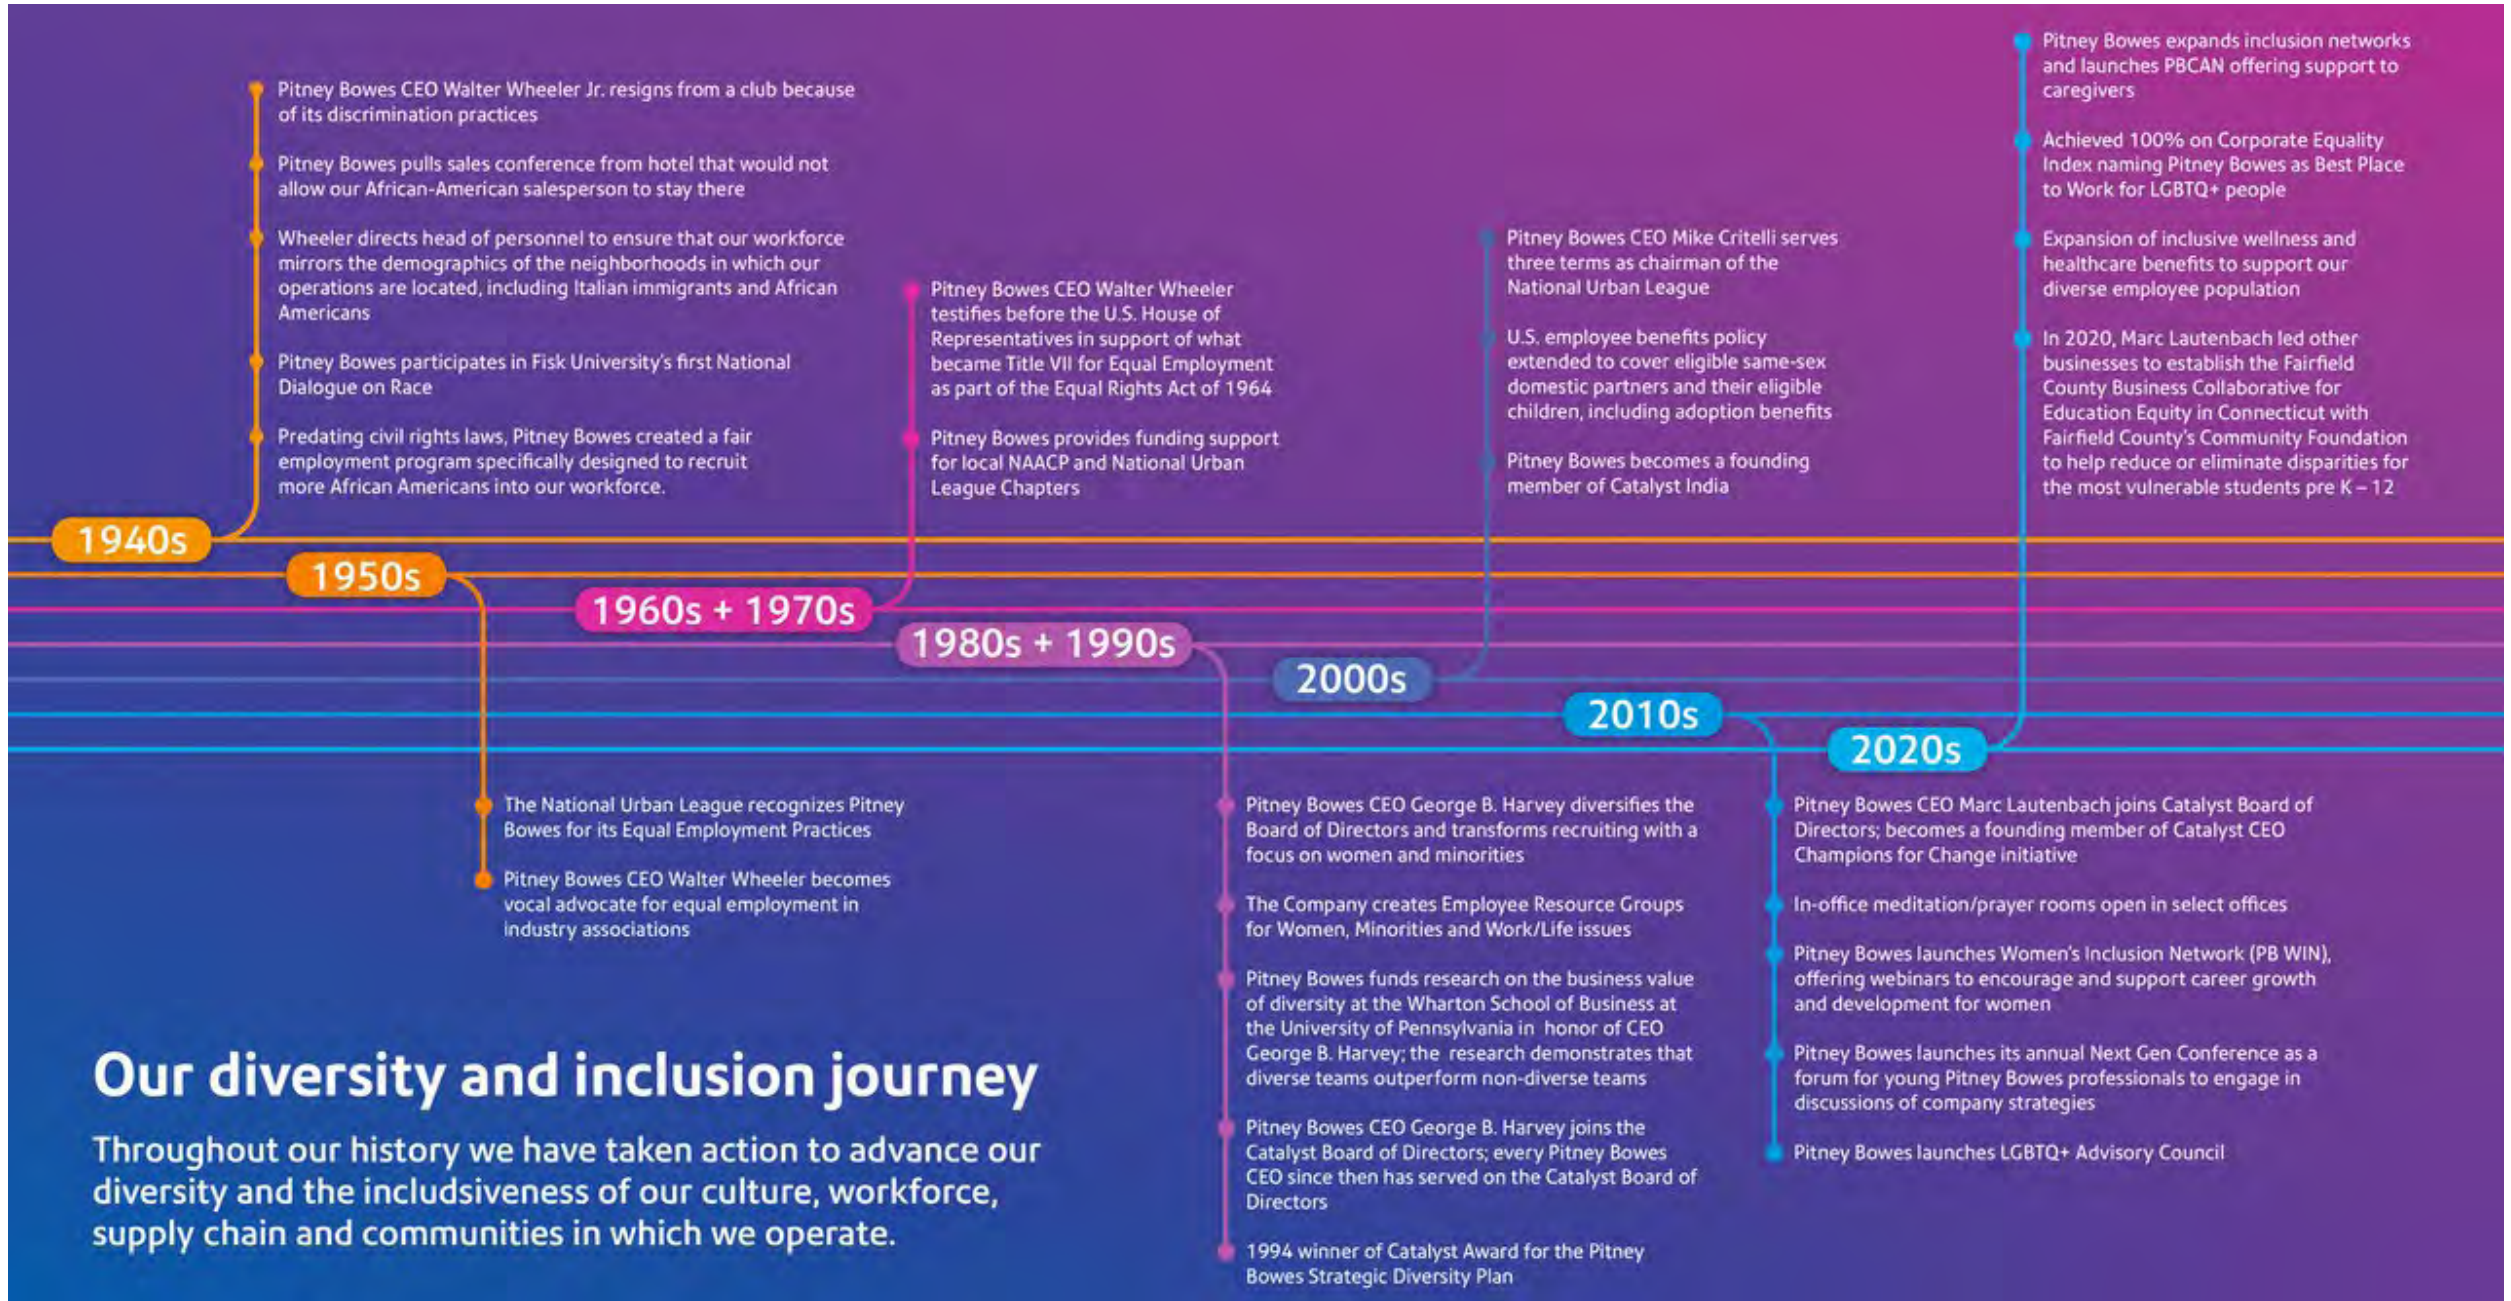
Pitney Bowes CEO Walter Wheeler Jr. resigns from a club because of its discrimination practices

Pitney Bowes pulls sales conference from hotel that would not allow our African-American salesperson to stay there

Wheeler directs head of personnel to ensure that our workforce mirrors the demographics of the neighborhoods in which our operations are located, including Italian immigrants and African Americans

Pitney Bowes participates in Fisk University's first National Dialogue on Race

Predating civil rights laws, Pitney Bowes created a fair employment program specifically designed to recruit more African Americans into our workforce.

1940s

1950s

The National Urban League recognizes Pitney Bowes for its Equal Employment Practices

Pitney Bowes CEO Walter Wheeler becomes vocal advocate for equal employment in industry associations

1960s + 1970s

Pitney Bowes CEO Walter Wheeler testifies before the U.S. House of Representatives in support of what became Title VII for Equal Employment as part of the Equal Rights Act of 1964

Pitney Bowes provides funding support for local NAACP and National Urban League Chapters

1980s + 1990s

Pitney Bowes CEO George B. Harvey diversifies the Board of Directors and transforms recruiting with a focus on women and minorities

The Company creates Employee Resource Groups for Women, Minorities and Work/Life issues

Pitney Bowes funds research on the business value of diversity at the Wharton School of Business at the University of Pennsylvania in honor of CEO George B. Harvey; the research demonstrates that diverse teams outperform non-diverse teams

Pitney Bowes CEO George B. Harvey joins the Catalyst Board of Directors; every Pitney Bowes CEO since then has served on the Catalyst Board of Directors

1994 winner of Catalyst Award for the Pitney Bowes Strategic Diversity Plan

2000s

Pitney Bowes CEO Mike Critelli serves three terms as chairman of the National Urban League

U.S. employee benefits policy extended to cover eligible same-sex domestic partners and their eligible children, including adoption benefits

Pitney Bowes becomes a founding member of Catalyst India

2010s

Pitney Bowes CEO Marc Lautenbach joins Catalyst Board of Directors; becomes a founding member of Catalyst CEO Champions for Change initiative

In-office meditation/prayer rooms open in select offices

Pitney Bowes launches Women's Inclusion Network (PB WIN), offering webinars to encourage and support career growth and development for women

Pitney Bowes launches its annual Next Gen Conference as a forum for young Pitney Bowes professionals to engage in discussions of company strategies

Pitney Bowes launches LGBTQ+ Advisory Council

2020s

Pitney Bowes expands inclusion networks and launches PBCAN offering support to caregivers

Achieved 100% on Corporate Equality Index naming Pitney Bowes as Best Place to Work for LGBTQ+ people

Expansion of inclusive wellness and healthcare benefits to support our diverse employee population

In 2020, Marc Lautenbach led other businesses to establish the Fairfield County Business Collaborative for Education Equity in Connecticut with Fairfield County's Community Foundation to help reduce or eliminate disparities for the most vulnerable students pre K – 12

Our diversity and inclusion journey

Throughout our history we have taken action to advance our diversity and the includsiveness of our culture, workforce, supply chain and communities in which we operate.